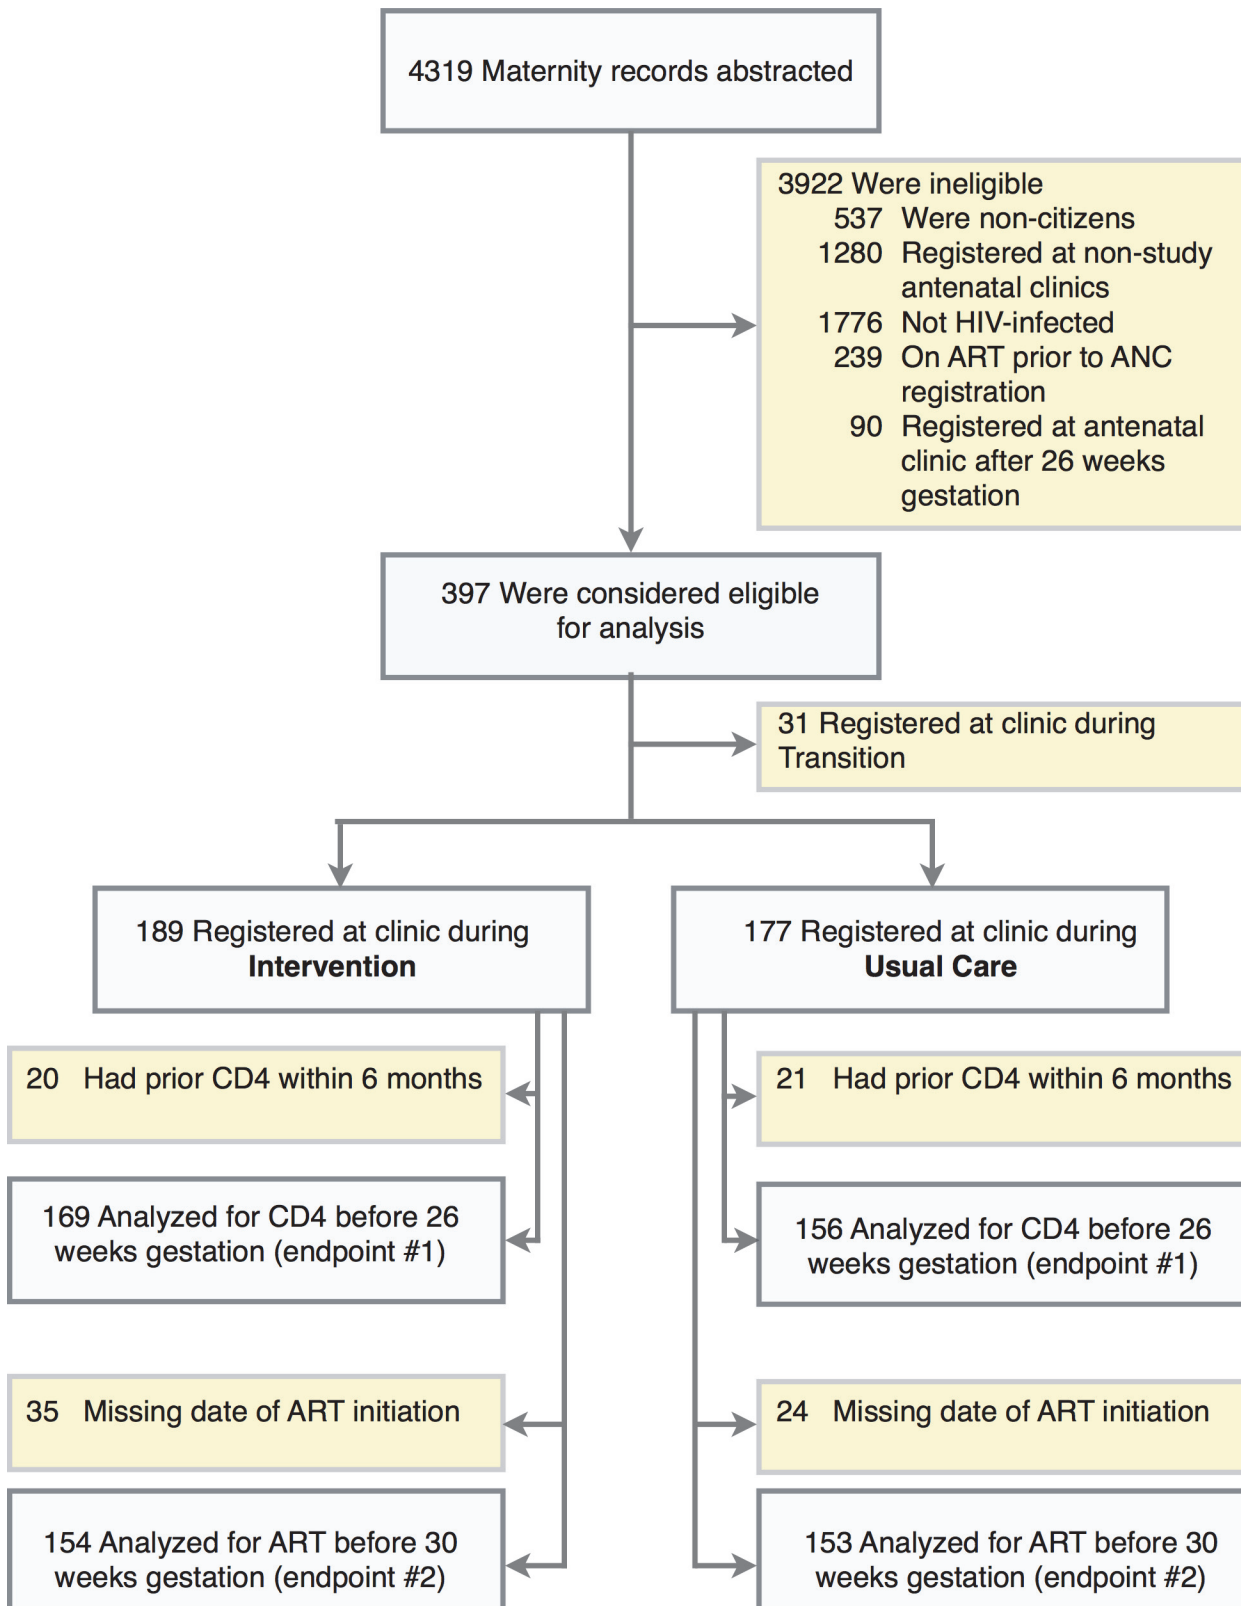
4319 Maternity records abstracted

3922 Were ineligible
537 Were non-citizens
1280 Registered at non-study antenatal clinics
1776 Not HIV-infected
239 On ART prior to ANC registration
90 Registered at antenatal clinic after 26 weeks gestation

397 Were considered eligible for analysis

31 Registered at clinic during Transition

189 Registered at clinic during **Intervention**

177 Registered at clinic during **Usual Care**

20 Had prior CD4 within 6 months

169 Analyzed for CD4 before 26 weeks gestation (endpoint #1)

35 Missing date of ART initiation

154 Analyzed for ART before 30 weeks gestation (endpoint #2)

21 Had prior CD4 within 6 months

156 Analyzed for CD4 before 26 weeks gestation (endpoint #1)

24 Missing date of ART initiation

153 Analyzed for ART before 30 weeks gestation (endpoint #2)